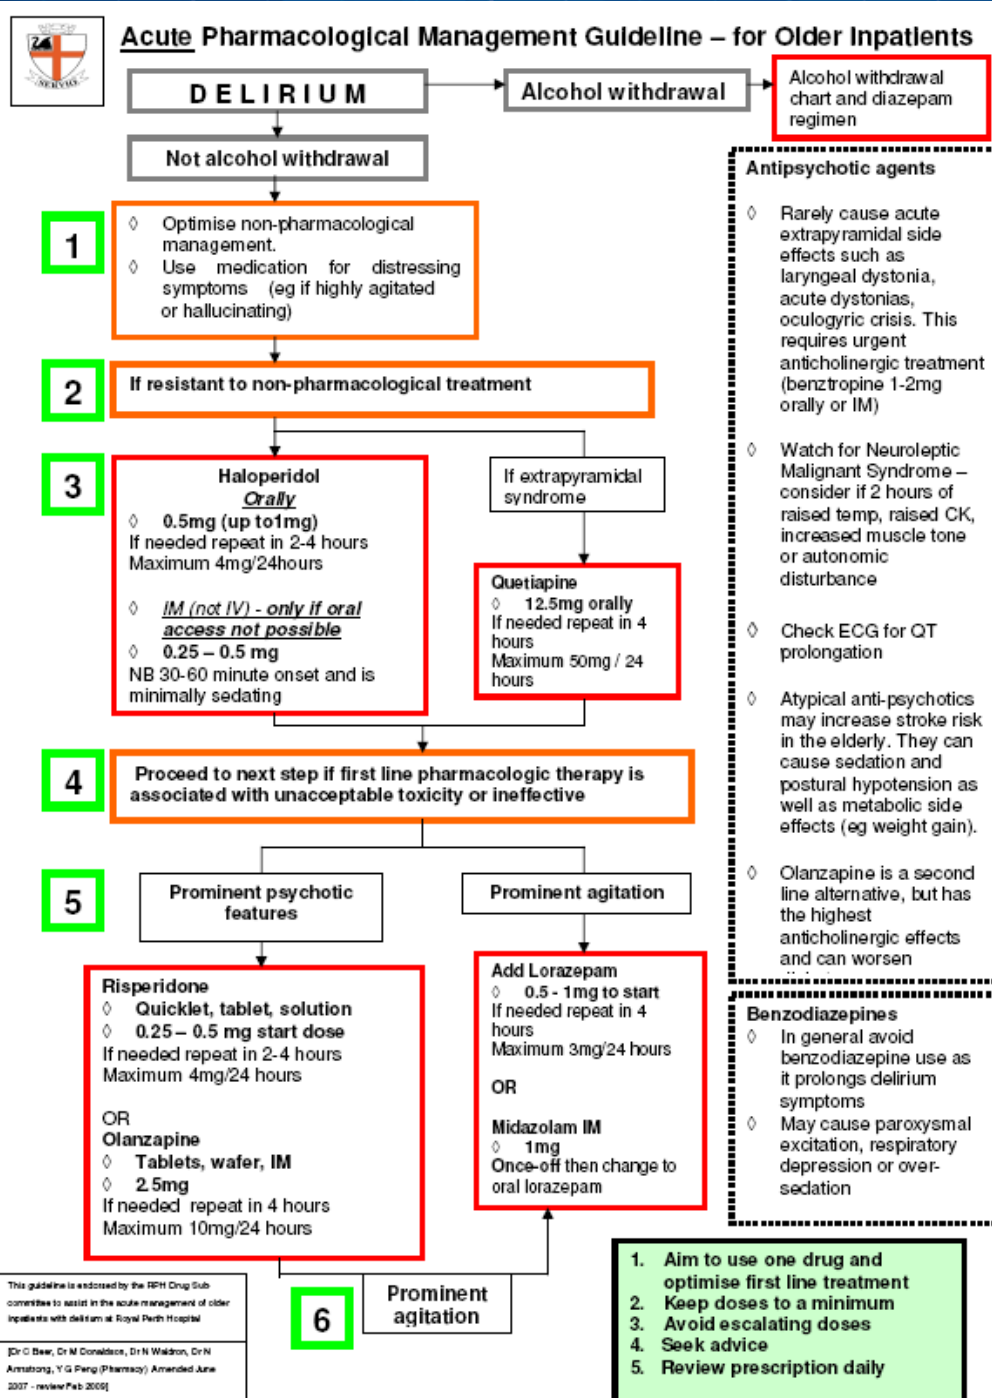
SERVIRE

Acute Pharmacological Management Guideline – for Older Inpatients

DELIRIUM

Alcohol withdrawal

Alcohol withdrawal chart and diazepam regimen

Not alcohol withdrawal

1

◊ Optimise non-pharmacological management.
◊ Use medication for distressing symptoms (eg if highly agitated or hallucinating)

2

If resistant to non-pharmacological treatment

3

Haloperidol
Orally
◊ 0.5mg (up to1mg)
If needed repeat in 2-4 hours
Maximum 4mg/24hours

◊ IM (not IV) - only if oral access not possible
◊ 0.25 – 0.5 mg
NB 30-60 minute onset and is minimally sedating

If extrapyramidal syndrome

Quetiapine
◊ 12.5mg orally
If needed repeat in 4 hours
Maximum 50mg / 24 hours

4

Proceed to next step if first line pharmacologic therapy is associated with unacceptable toxicity or ineffective

5

Prominent psychotic features

Prominent agitation

Risperidone
◊ Quicklet, tablet, solution
◊ 0.25 – 0.5 mg start dose
If needed repeat in 2-4 hours
Maximum 4mg/24 hours

OR
Olanzapine
◊ Tablets, wafer, IM
◊ 2.5mg
If needed repeat in 4 hours
Maximum 10mg/24 hours

Add Lorazepam
◊ 0.5 - 1mg to start
If needed repeat in 4 hours
Maximum 3mg/24 hours

OR

Midazolam IM
◊ 1mg
Once-off then change to oral lorazepam

6

Prominent agitation

This guideline is endorsed by the RPH Drug Sub committee to assist in the acute management of older inpatients with delirium at Royal Perth Hospital

[Dr C Beer, Dr M Donaldson, Dr N Waldron, Dr N Armstrong, Y G Peng (Pharmacy) Amended June 2007 - review Feb 2009]

Antipsychotic agents

◊ Rarely cause acute extrapyramidal side effects such as laryngeal dystonia, acute dystonias, oculogyric crisis. This requires urgent anticholinergic treatment (benztropine 1-2mg orally or IM)

◊ Watch for Neuroleptic Malignant Syndrome – consider if 2 hours of raised temp, raised CK, increased muscle tone or autonomic disturbance

◊ Check ECG for QT prolongation

◊ Atypical anti-psychotics may increase stroke risk in the elderly. They can cause sedation and postural hypotension as well as metabolic side effects (eg weight gain).

◊ Olanzapine is a second line alternative, but has the highest anticholinergic effects and can worsen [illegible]

Benzodiazepines
◊ In general avoid benzodiazepine use as it prolongs delirium symptoms
◊ May cause paroxysmal excitation, respiratory depression or over-sedation

1. Aim to use one drug and optimise first line treatment
2. Keep doses to a minimum
3. Avoid escalating doses
4. Seek advice
5. Review prescription daily